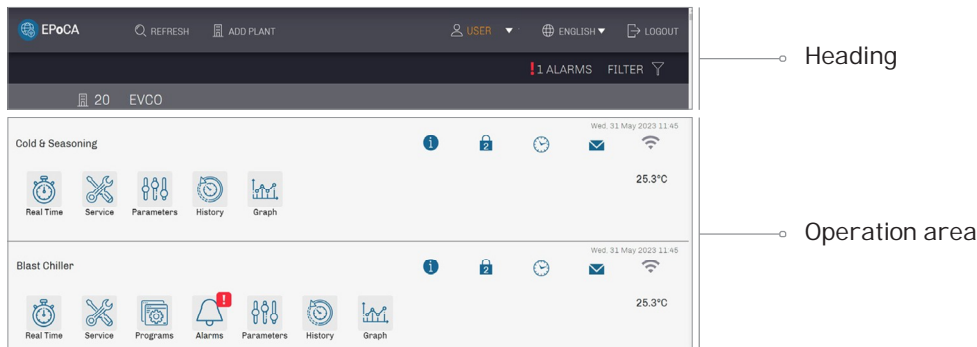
EPoCA REFRESH ADD PLANT USER ENGLISH LOGOUT

!1 ALARMS FILTER

20 EVCO

Heading

Cold & Seasoning

Wed. 31 May 2023 11:45

2

25.3°C

Real Time Service Parameters History Graph

Operation area

Blast Chiller

Wed. 31 May 2023 11:45

2

25.3°C

Real Time Service Programs Alarms Parameters History Graph